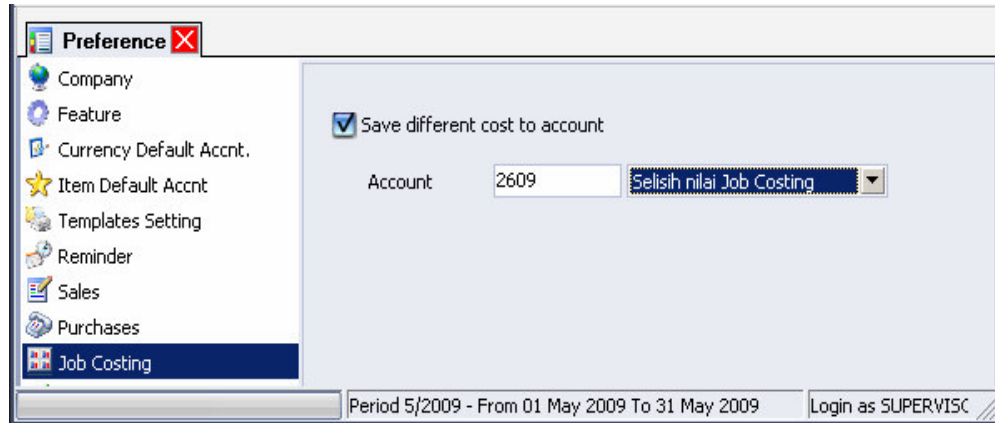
Preference

Company
Feature
Currency Default Accnt.
Item Default Accnt
Templates Setting
Reminder
Sales
Purchases
Job Costing

Save different cost to account

Account 2609 Selisih nilai Job Costing

Period 5/2009 - From 01 May 2009 To 31 May 2009
Login as SUPERVISC